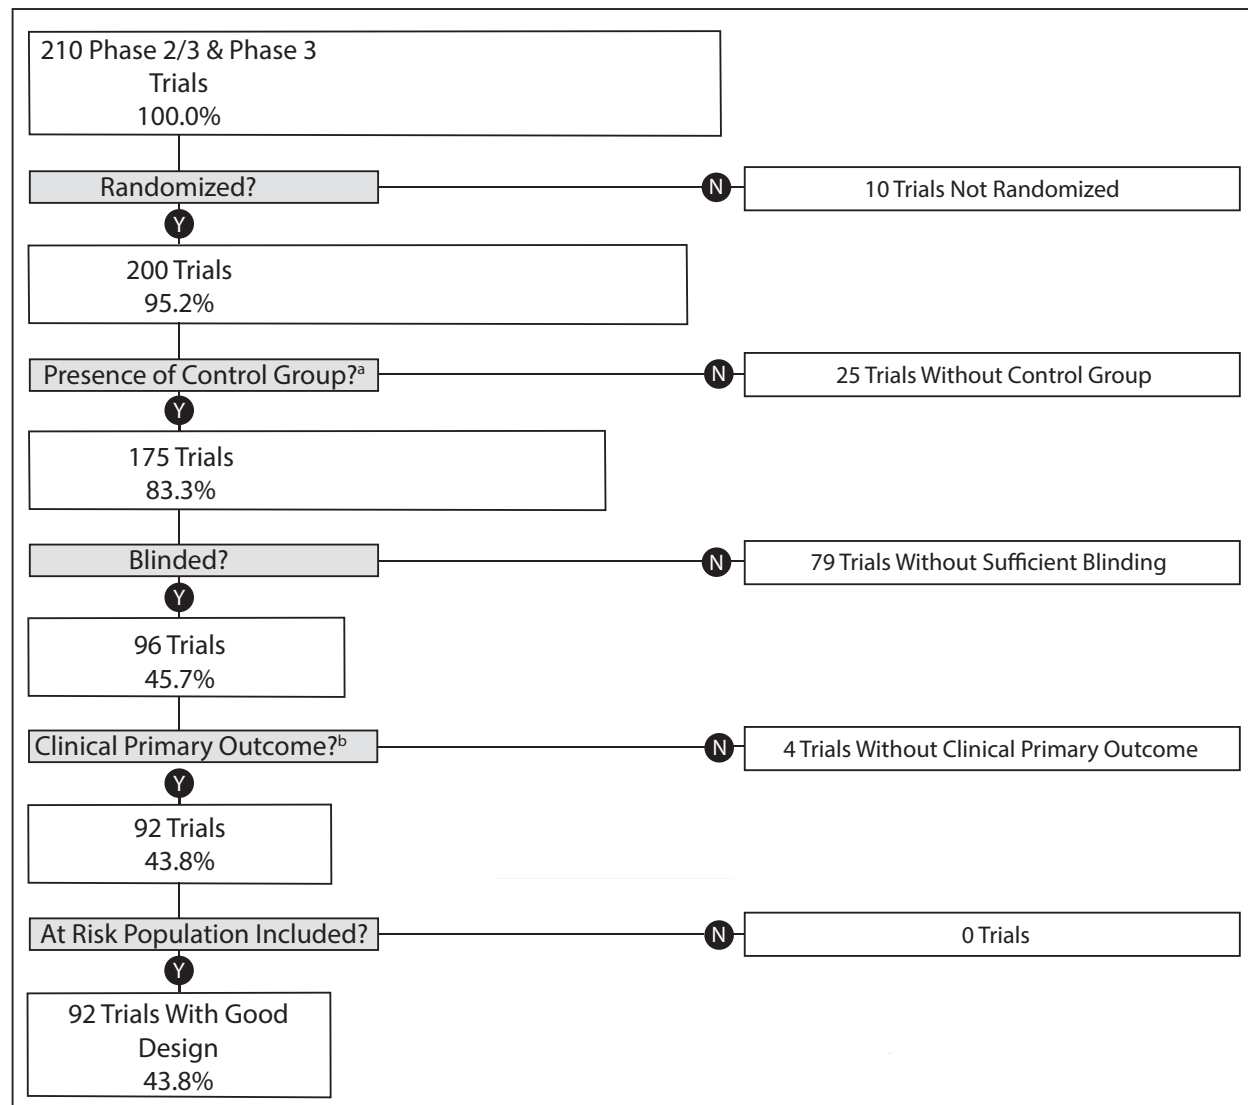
210 Phase 2/3 & Phase 3 Trials
100.0%

Randomized?

N

10 Trials Not Randomized

Y

200 Trials
95.2%

Presence of Control Group?$^{a}$

N

25 Trials Without Control Group

Y

175 Trials
83.3%

Blinded?

N

79 Trials Without Sufficient Blinding

Y

96 Trials
45.7%

Clinical Primary Outcome?$^{b}$

N

4 Trials Without Clinical Primary Outcome

Y

92 Trials
43.8%

At Risk Population Included?

N

0 Trials

Y

92 Trials With Good Design
43.8%